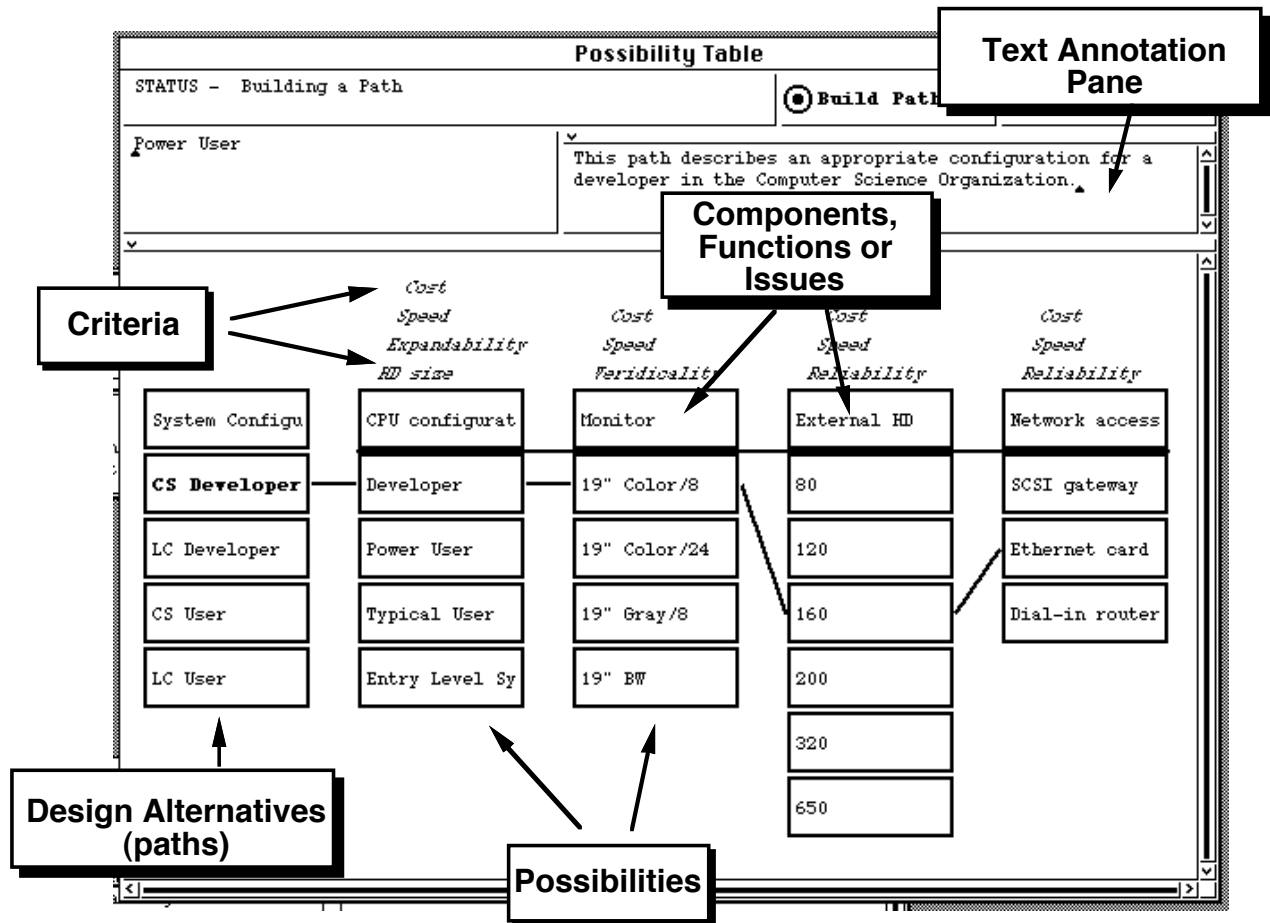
Possibility Table

Text Annotation Pane

STATUS - Building a Path

Build Path

Power User

This path describes an appropriate configuration for a developer in the Computer Science Organization.

Components, Functions or Issues

Criteria

Cost
Speed
Expandability
HD size

Cost
Speed
Veridicality

Cost
Speed
Reliability

Cost
Speed
Reliability

System Configu
CS Developer
LC Developer
CS User
LC User

CPU configurat
Developer
Power User
Typical User
Entry Level Sy

Monitor
19" Color/8
19" Color/24
19" Gray/8
19" BW

External HD
80
120
160
200
320
650

Network access
SCSI gateway
Ethernet card
Dial-in router

Design Alternatives (paths)

Possibilities